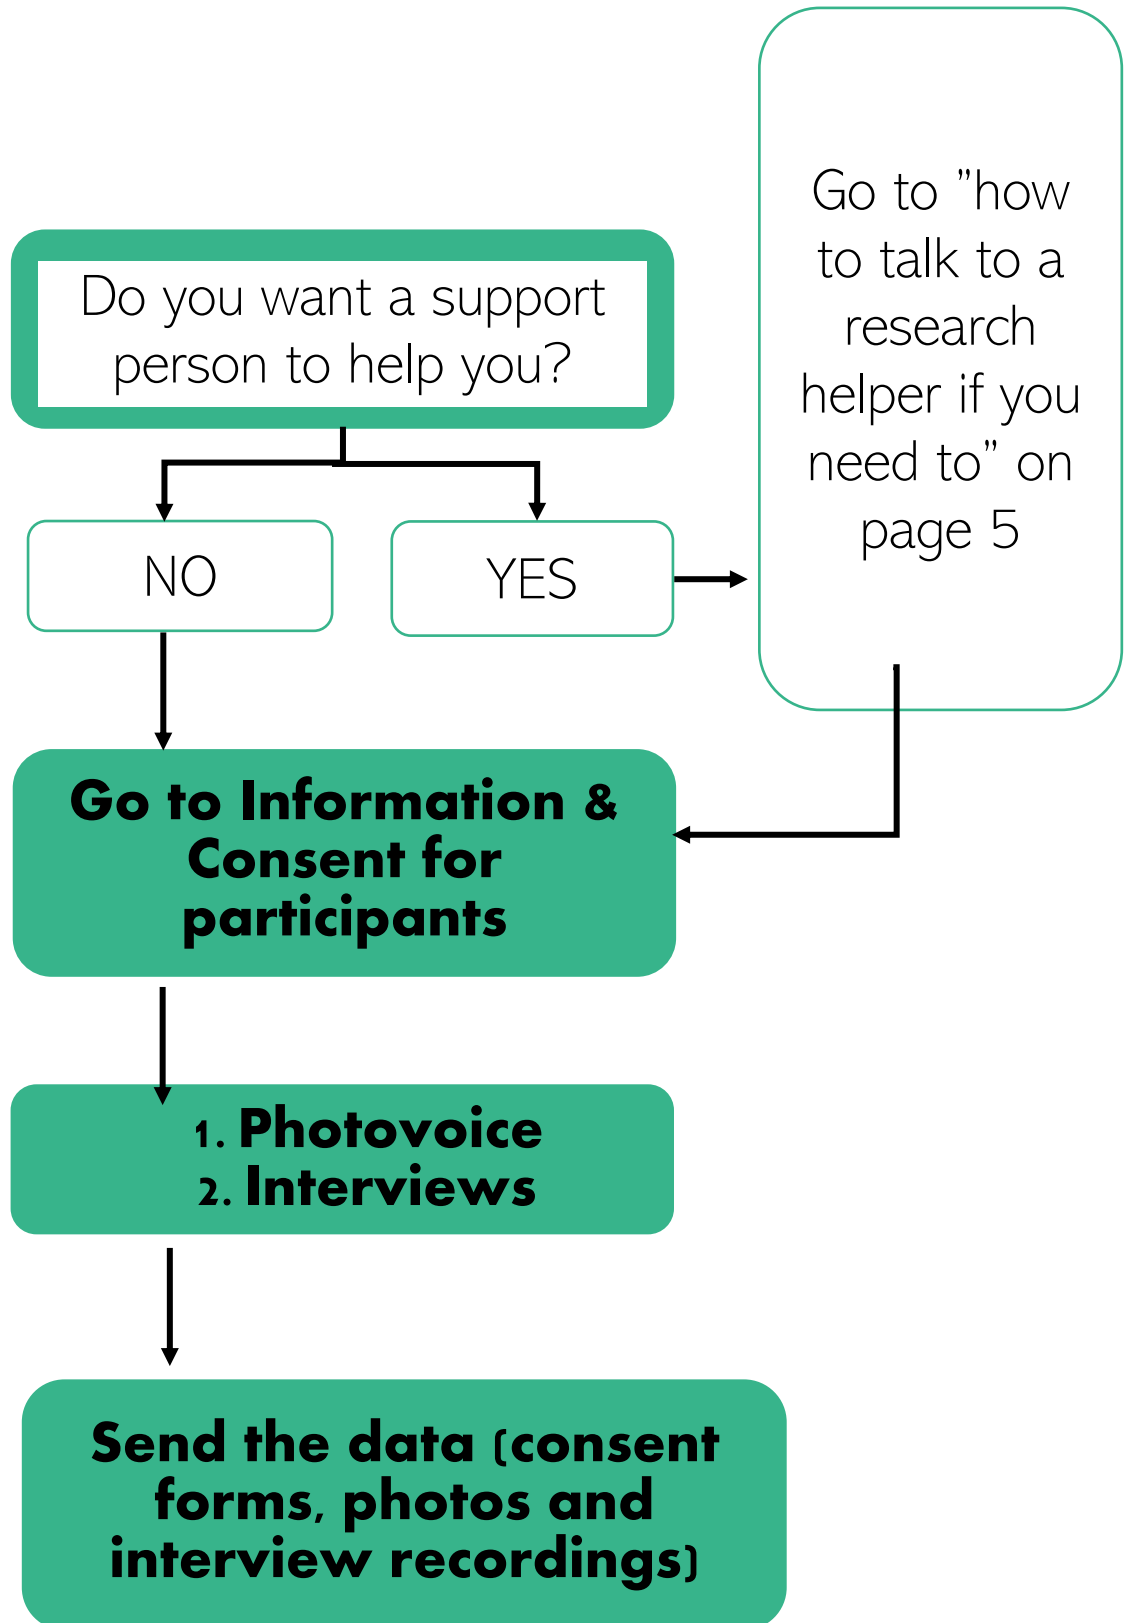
Do you want a support person to help you?

NO

YES

Go to "how to talk to a research helper if you need to" on page 5

Go to Information & Consent for participants

1. Photovoice
2. Interviews

Send the data (consent forms, photos and interview recordings)